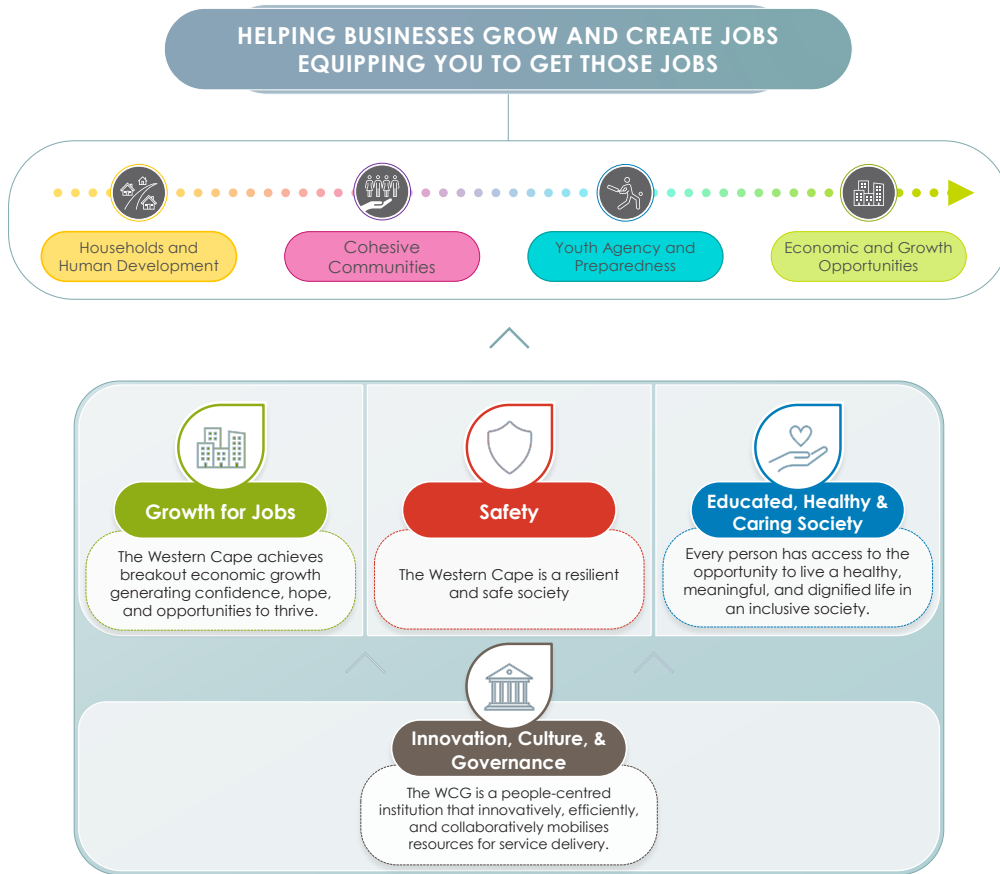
HELPING BUSINESSES GROW AND CREATE JOBS
EQUIPPING YOU TO GET THOSE JOBS

Households and Human Development

Cohesive Communities

Youth Agency and Preparedness

Economic and Growth Opportunities

Growth for Jobs

The Western Cape achieves breakout economic growth generating confidence, hope, and opportunities to thrive.

Safety

The Western Cape is a resilient and safe society

Educated, Healthy & Caring Society

Every person has access to the opportunity to live a healthy, meaningful, and dignified life in an inclusive society.

Innovation, Culture, & Governance

The WCG is a people-centred institution that innovatively, efficiently, and collaboratively mobilises resources for service delivery.